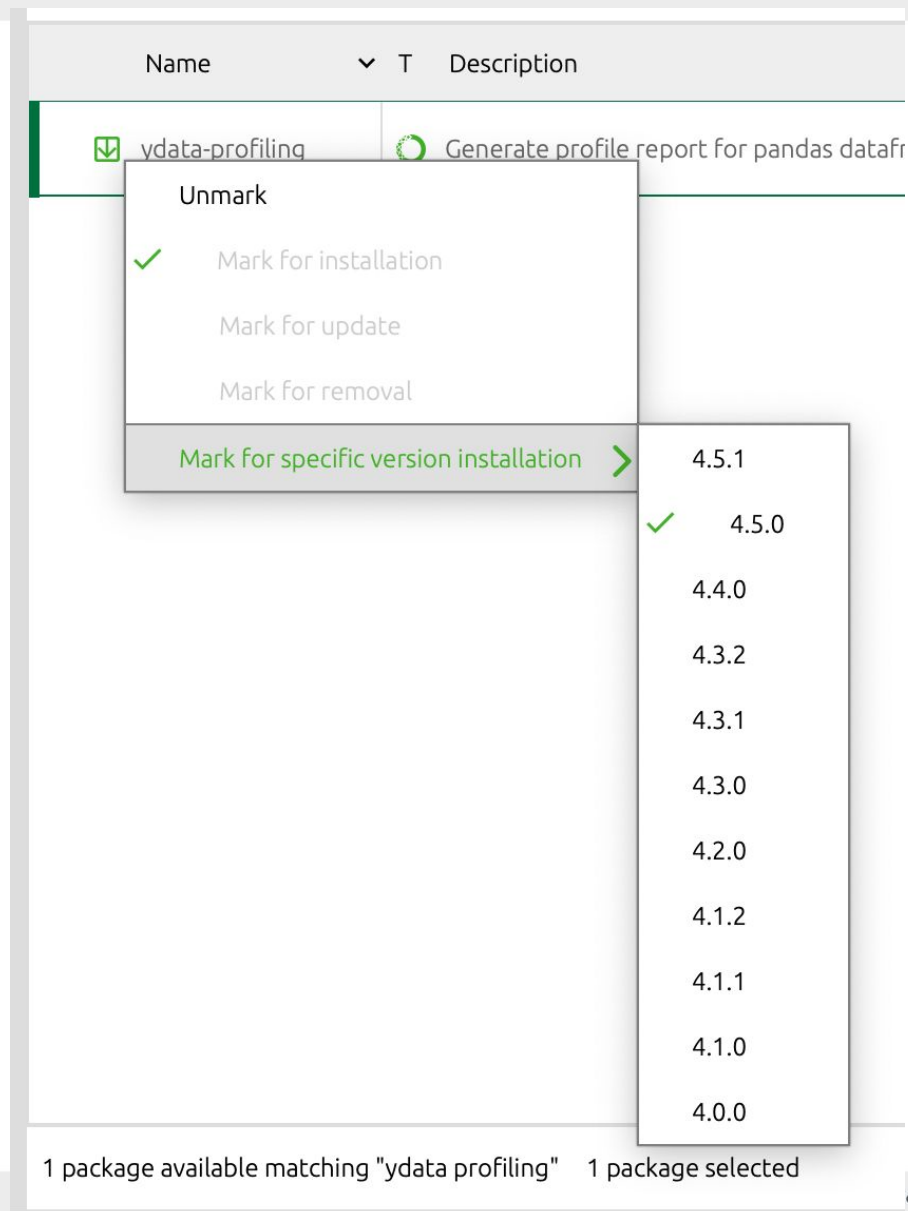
Name T Description

ydata-profiling Generate profile report for pandas datafr

Unmark

Mark for installation

Mark for update

Mark for removal

Mark for specific version installation

4.5.1

4.5.0

4.4.0

4.3.2

4.3.1

4.3.0

4.2.0

4.1.2

4.1.1

4.1.0

4.0.0

1 package available matching "ydata profiling" 1 package selected